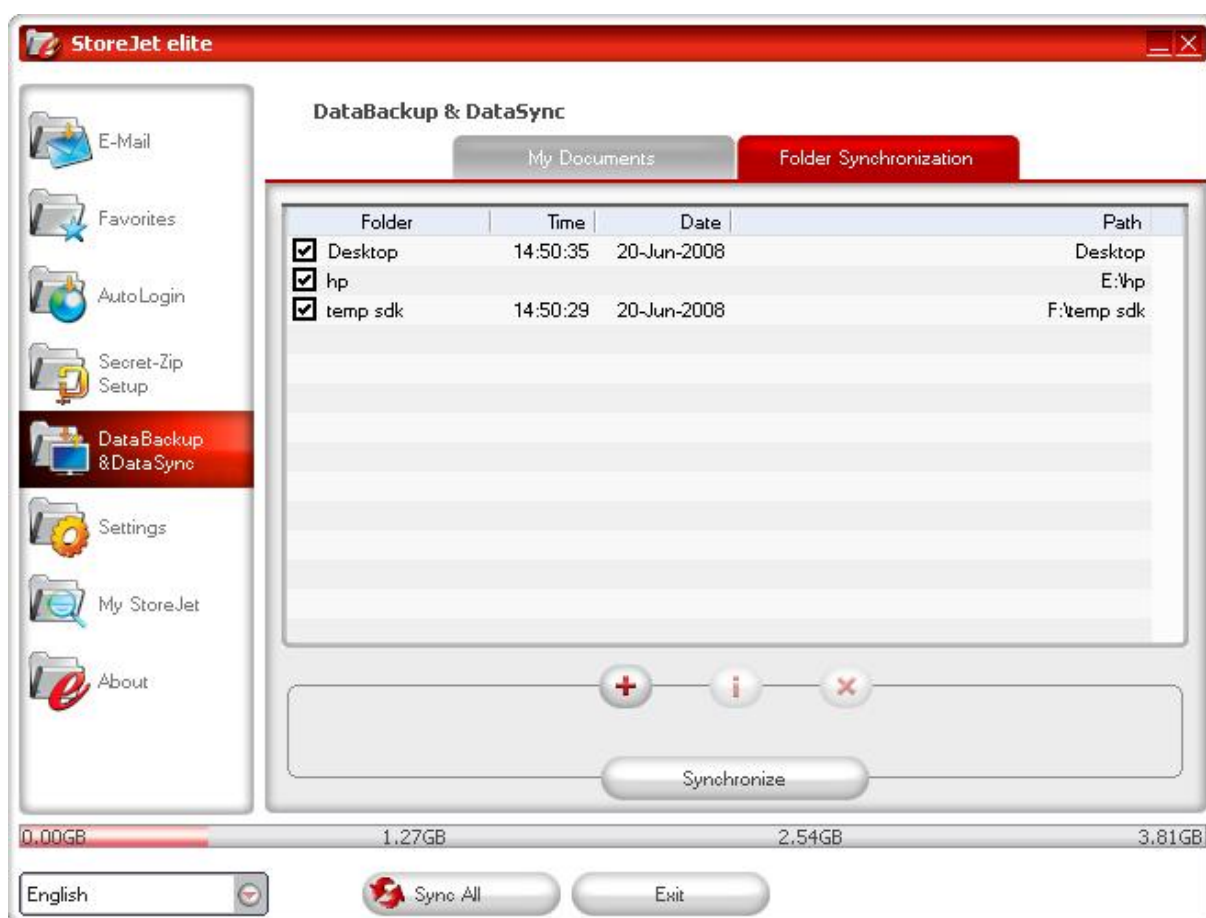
StoreJet elite

E-Mail

Favorites

AutoLogin

Secret-Zip Setup

DataBackup &DataSync

Settings

My StoreJet

About

DataBackup & DataSync

My Documents

Folder Synchronization

| Folder | Time | Date | Path |
|---|---|---|---|
| Desktop | 14:50:35 | 20-Jun-2008 | Desktop |
| hp | | | E:\hp |
| temp sdk | 14:50:29 | 20-Jun-2008 | F:\temp sdk |

Synchronize

0.00GB 1.27GB 2.54GB 3.81GB

English

Sync All

Exit